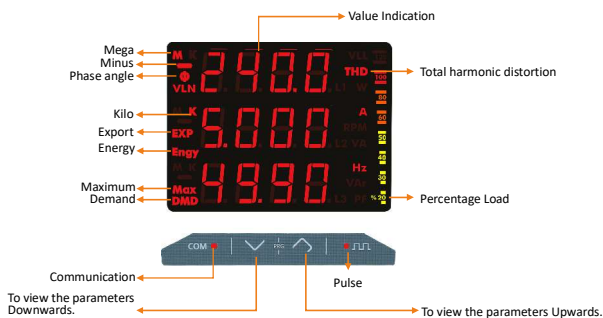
Value Indication

Mega
Minus
Phase angle

M
VLN
240.0
THD

Total harmonic distortion

Kilo
Export
Energy

K
EXP
Engy
5.000
A

Maximum
Demand

Max
DMD
49.90
Hz

100
80
60
50
40
30
% 20

Percentage Load

COM
PRG

Communication

Pulse

To view the parameters Downwards.

To view the parameters Upwards.